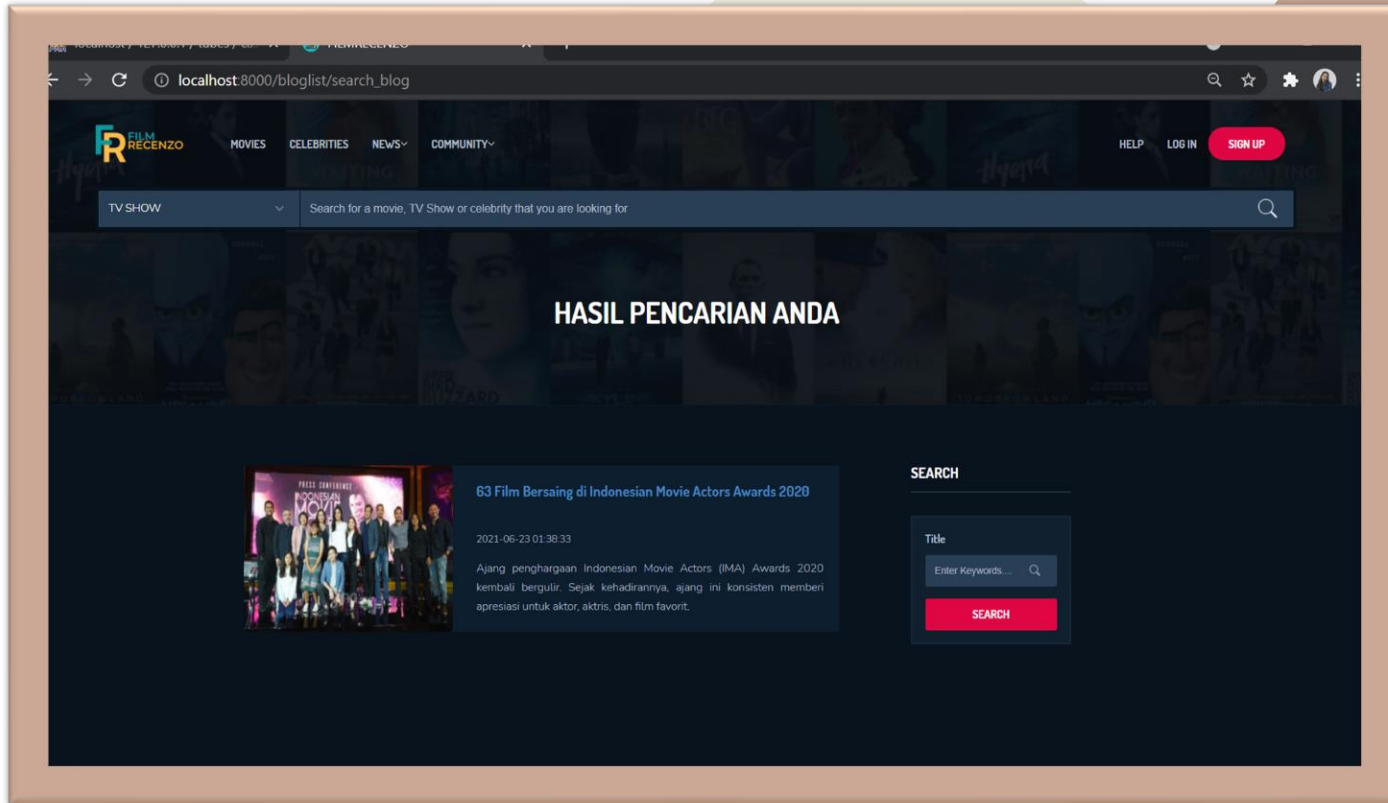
localhost:8000/bloglist/search_blog

FILM RECENZO MOVIES CELEBRITIES NEWS COMMUNITY HELP LOG IN SIGN UP

TV SHOW Search for a movie, TV Show or celebrity that you are looking for

HASIL PENCARIAN ANDA

63 Film Bersaing di Indonesian Movie Actors Awards 2020

2021-06-23 01:38:33

Ajang penghargaan Indonesian Movie Actors (IMA) Awards 2020 kembali bergulir. Sejak kehadirannya, ajang ini konsisten memberi apresiasi untuk aktor, aktris, dan film favorit.

SEARCH

Title

Enter Keywords....

SEARCH